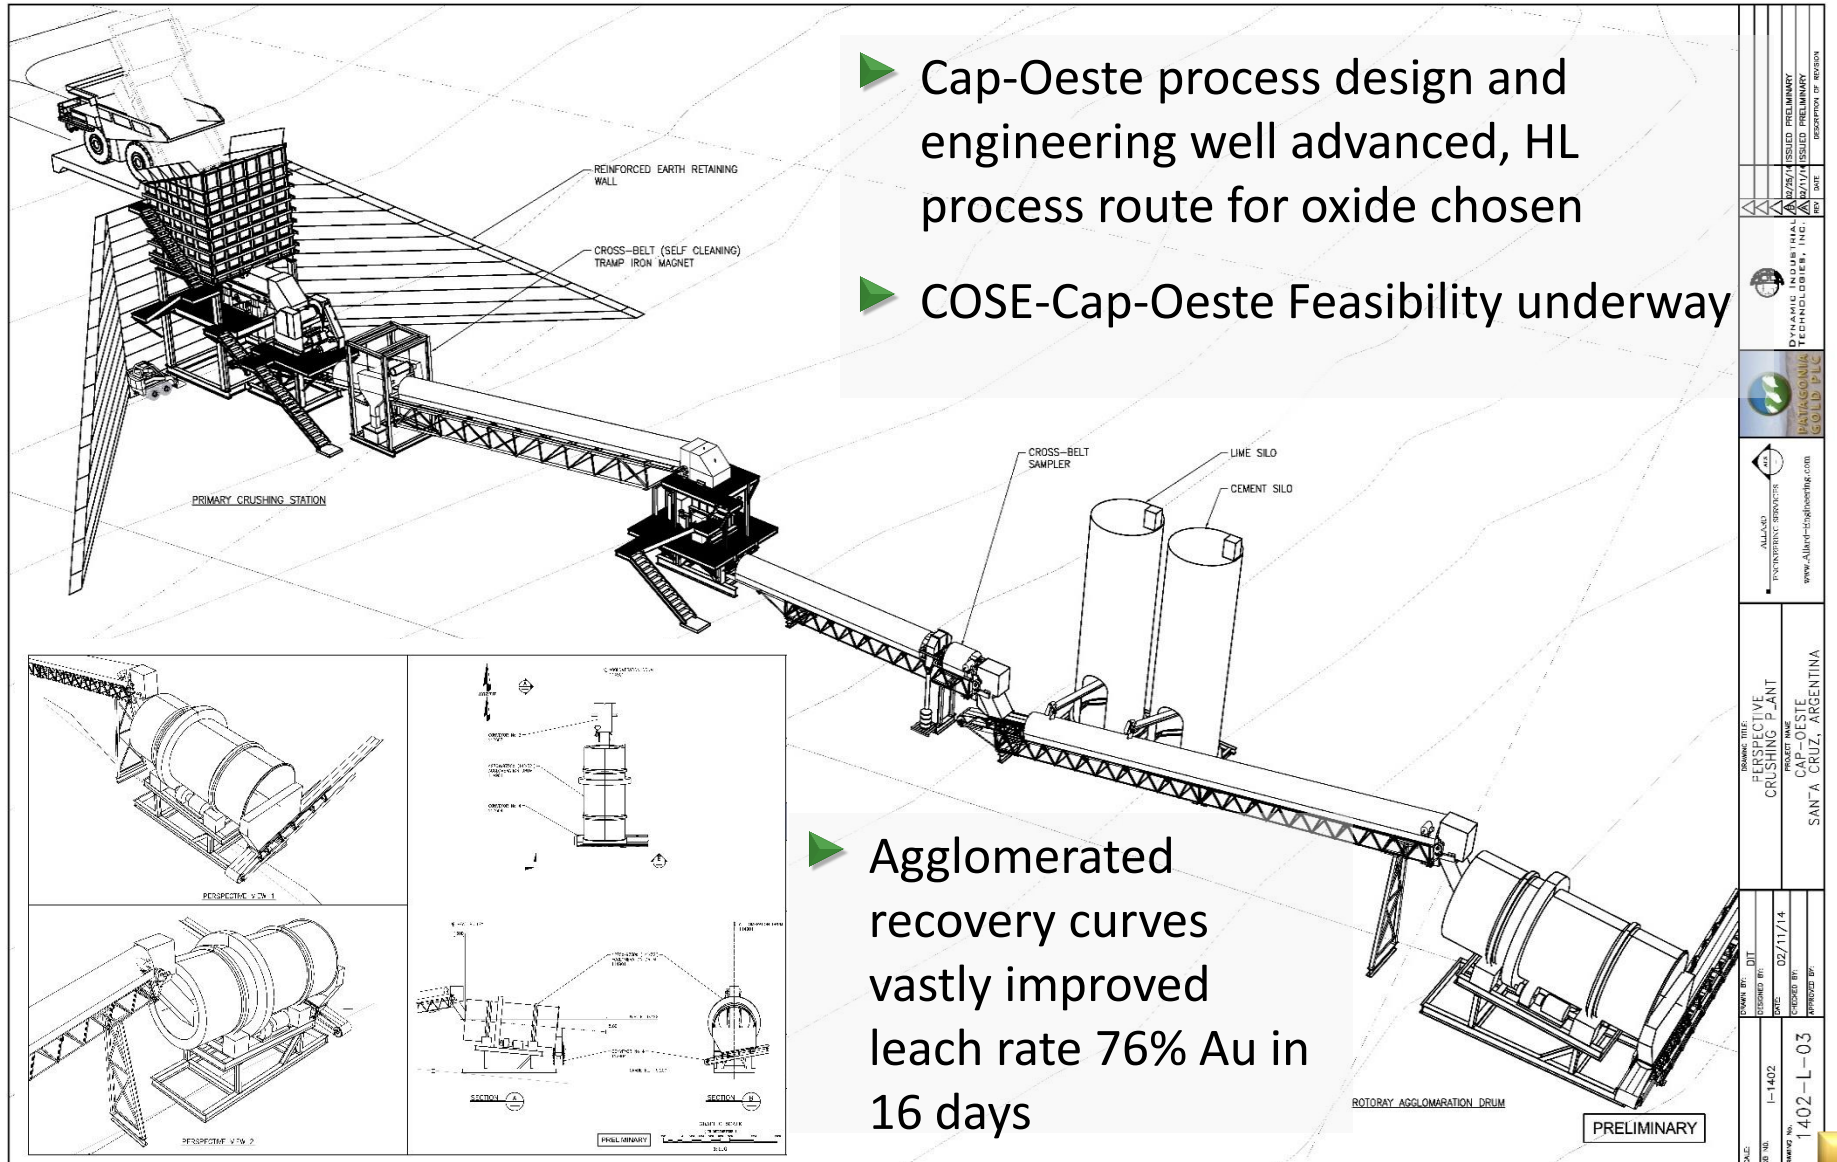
Cap-Oeste process design and engineering well advanced, HL process route for oxide chosen

COSE-Cap-Oeste Feasibility underway

REINFORCED EARTH RETAINING WALL

CROSS-BELT (SELF CLEANING) TRAMP IRON MAGNET

PRIMARY CRUSHING STATION

CROSS-BELT SAMPLER

LIME SILO

CEMENT SILO

Agglomerated recovery curves vastly improved leach rate 76% Au in 16 days

PERSPECTIVE VIEW 1

PERSPECTIVE VIEW 2

SECTION A

SECTION B

PRELIMINARY

SILO

ROTORAY AGGLOMARATION DRUM

PRELIMINARY

ISSUED PRELIMINARY
ISSUED PRELIMINARY
DESCRIPTION OF REVISION
02/25/14
02/11/14
REV DATE

DYNAMIC INDUSTRIAL TECHNOLOGIES, INC.

PATAGONIA GOLD PLC

ALLARD ENGINEERING SERVICES
www.Allard-Engineering.com

DRAWING TITLE:
PERSPECTIVE CRUSHING PLANT
PROJECT NAME
CAP-OESTE
SANTA CRUZ, ARGENTINA

DRAWN BY:
DESIGNED BY: DIT
DATE: 02/11/14
CHECKED BY:
APPROVED BY:

I-1402

1402-L-03